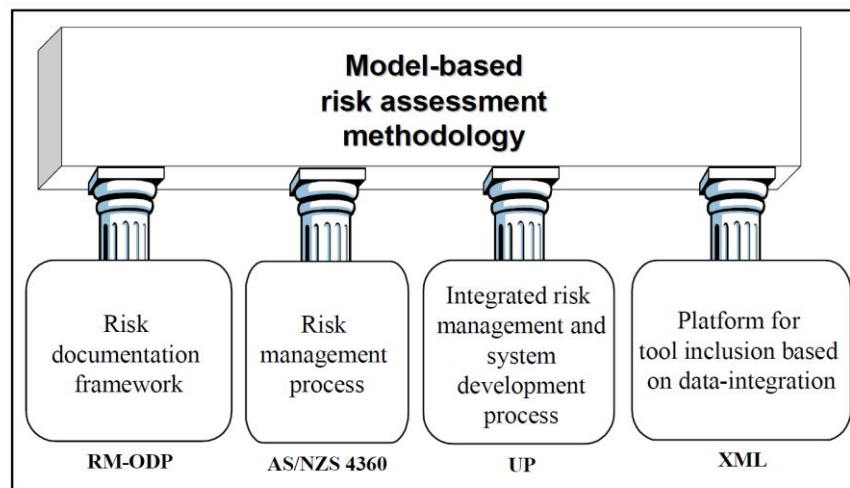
Model-based risk assessment methodology

Risk documentation framework

Risk management process

Integrated risk management and system development process

Platform for tool inclusion based on data-integration

RM-ODP

AS/NZS 4360

UP

XML